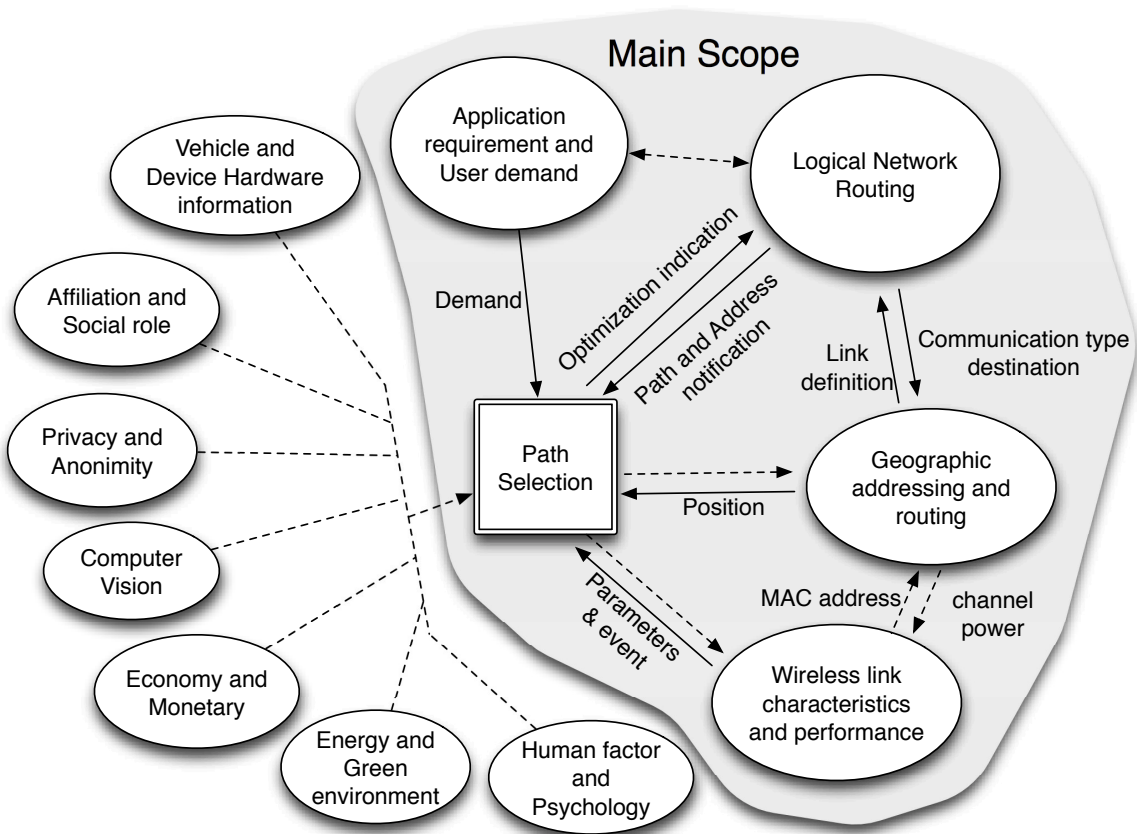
Main Scope

Application requirement and User demand

Logical Network Routing

Vehicle and Device Hardware information

Affiliation and Social role

Privacy and Anonimity

Computer Vision

Economy and Monetary

Energy and Green environment

Human factor and Psychology

Demand

Optimization indication

Path and Address notification

Link definition

Communication type destination

Path Selection

Geographic addressing and routing

Position

Parameters & event

MAC address

channel power

Wireless link characteristics and performance